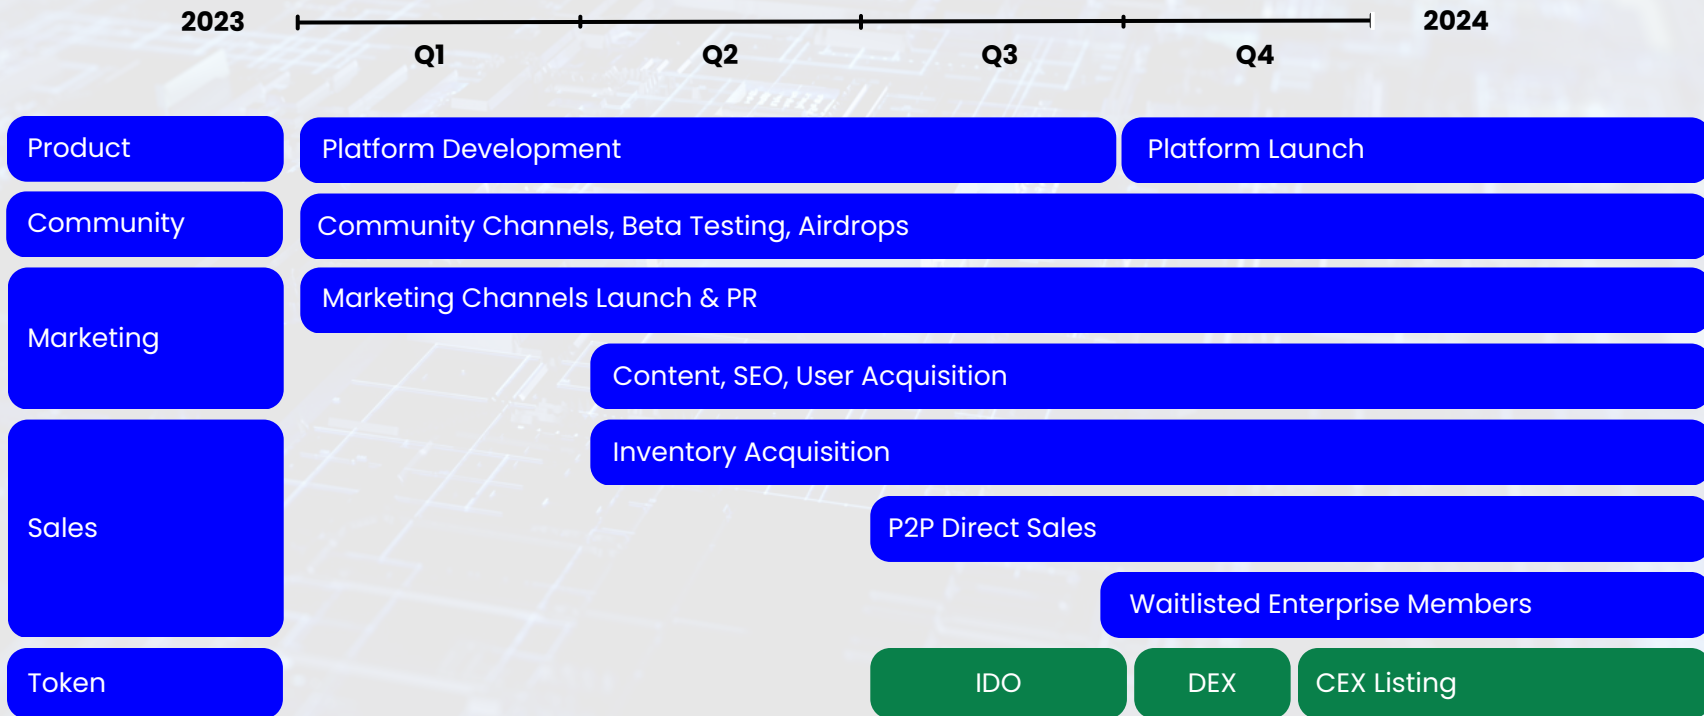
2023 2024

Q1 Q2 Q3 Q4

Product

Platform Development

Platform Launch

Community

Community Channels, Beta Testing, Airdrops

Marketing

Marketing Channels Launch & PR

Content, SEO, User Acquisition

Sales

Inventory Acquisition

P2P Direct Sales

Waitlisted Enterprise Members

Token

IDO

DEX

CEX Listing